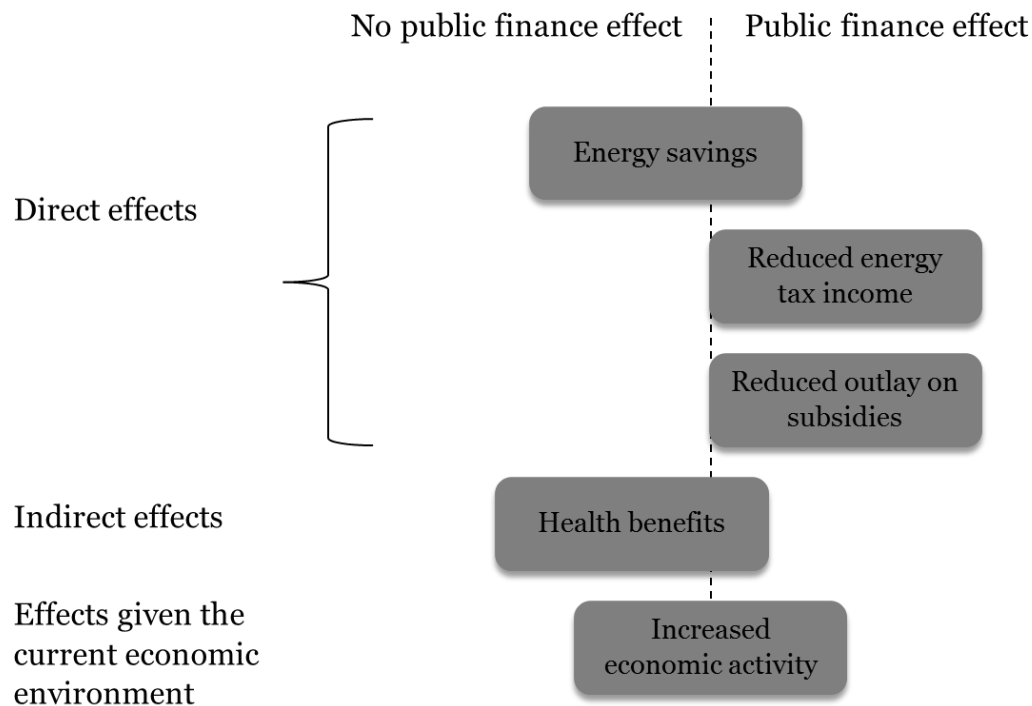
No public finance effect

Public finance effect

Direct effects

Energy savings

Reduced energy tax income

Reduced outlay on subsidies

Indirect effects

Health benefits

Effects given the current economic environment

Increased economic activity